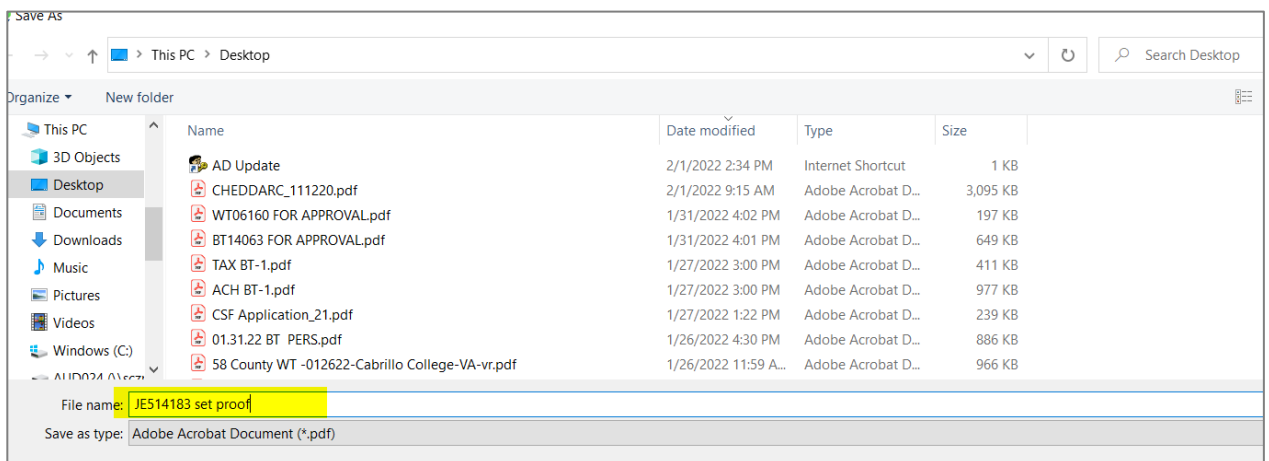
Save As

This PC > Desktop

Search Desktop

Organize ▾ New folder

This PC
3D Objects
Desktop
Documents
Downloads
Music
Pictures
Videos
Windows (C:)
AUD024 (\\sccz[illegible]

| Name | Date modified | Type | Size |
|---|---|---|---|
| AD Update | 2/1/2022 2:34 PM | Internet Shortcut | 1 KB |
| CHEDDARC_111220.pdf | 2/1/2022 9:15 AM | Adobe Acrobat D... | 3,095 KB |
| WT06160 FOR APPROVAL.pdf | 1/31/2022 4:02 PM | Adobe Acrobat D... | 197 KB |
| BT14063 FOR APPROVAL.pdf | 1/31/2022 4:01 PM | Adobe Acrobat D... | 649 KB |
| TAX BT-1.pdf | 1/27/2022 3:00 PM | Adobe Acrobat D... | 411 KB |
| ACH BT-1.pdf | 1/27/2022 3:00 PM | Adobe Acrobat D... | 977 KB |
| CSF Application_21.pdf | 1/27/2022 1:22 PM | Adobe Acrobat D... | 239 KB |
| 01.31.22 BT PERS.pdf | 1/26/2022 4:30 PM | Adobe Acrobat D... | 886 KB |
| 58 County WT -012622-Cabrillo College-VA-vr.pdf | 1/26/2022 11:59 A... | Adobe Acrobat D... | 966 KB |

File name: JE514183 set proof
Save as type: Adobe Acrobat Document (*.pdf)